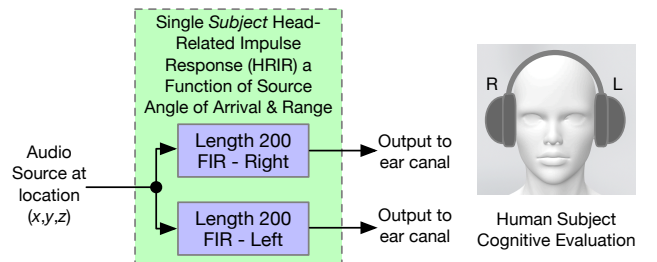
Single *Subject* Head-Related Impulse Response (HRIR) a Function of Source Angle of Arrival & Range

Audio Source at location ($x$,$y$,$z$)

Length 200 FIR - Right

Length 200 FIR - Left

Output to ear canal

Output to ear canal

R

L

Human Subject Cognitive Evaluation